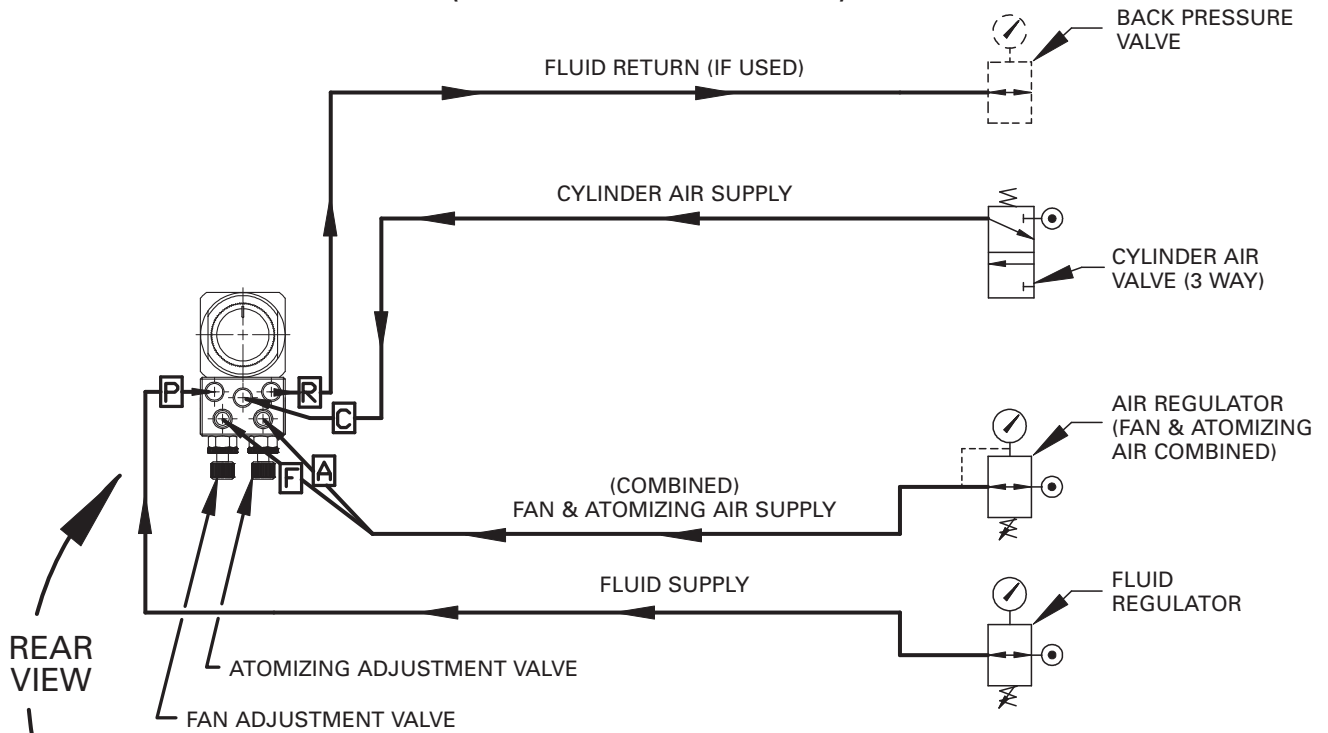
BACK PRESSURE VALVE

FLUID RETURN (IF USED)

CYLINDER AIR SUPPLY

CYLINDER AIR VALVE (3 WAY)

P

R

C

F

A

AIR REGULATOR (FAN & ATOMIZING AIR COMBINED)

(COMBINED) FAN & ATOMIZING AIR SUPPLY

FLUID SUPPLY

FLUID REGULATOR

REAR VIEW

ATOMIZING ADJUSTMENT VALVE

FAN ADJUSTMENT VALVE